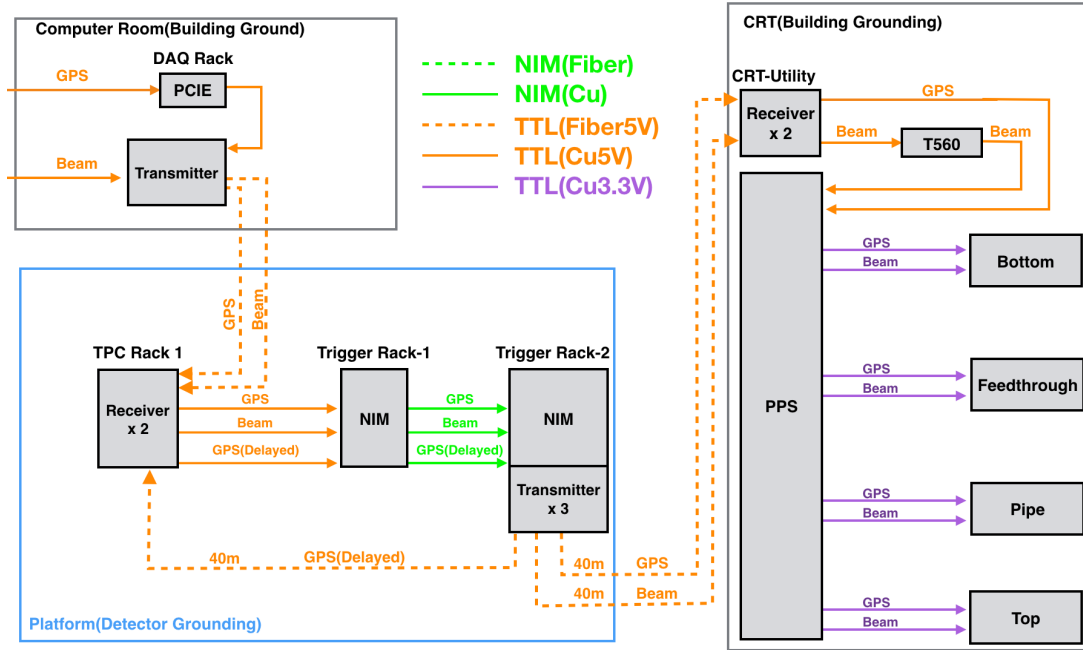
Computer Room(Building Ground)

DAQ Rack

GPS

PCIE

Beam

Transmitter

NIM(Fiber)
NIM(Cu)
TTL(Fiber5V)
TTL(Cu5V)
TTL(Cu3.3V)

CRT(Building Grounding)

CRT-Utility

Receiver x 2

GPS

Beam

T560

Beam

PPS

GPS
Beam
Bottom

GPS
Beam
Feedthrough

GPS
Beam
Pipe

GPS
Beam
Top

Platform(Detector Grounding)

GPS
Beam

TPC Rack 1

Receiver x 2

Trigger Rack-1

NIM

Trigger Rack-2

NIM

Transmitter x 3

GPS
Beam
GPS(Delayed)

GPS
Beam
GPS(Delayed)

40m
GPS(Delayed)

40m
GPS

40m
Beam